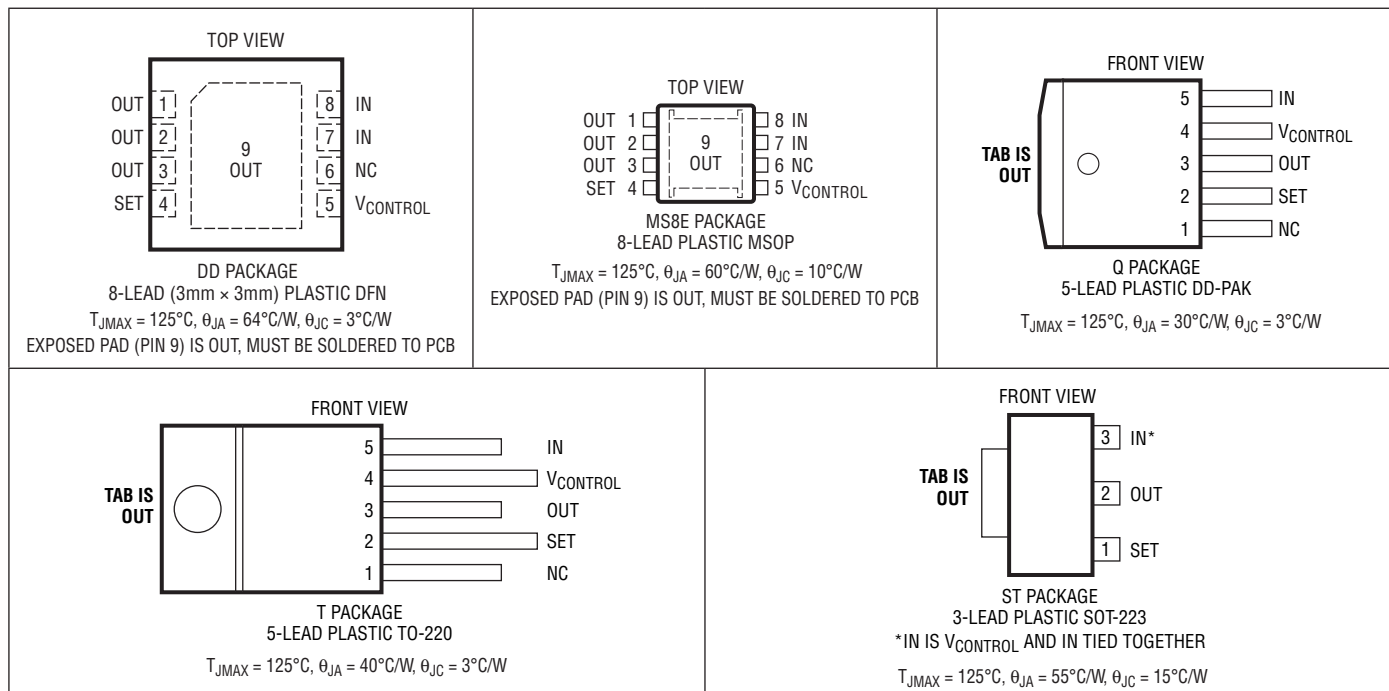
TOP VIEW

OUT 1
OUT 2
OUT 3
SET 4
9
OUT
8 IN
7 IN
6 NC
5 $V_{CONTROL}$

DD PACKAGE
8-LEAD (3mm × 3mm) PLASTIC DFN
$T_{JMAX} = 125°C, \theta_{JA} = 64°C/W, \theta_{JC} = 3°C/W$
EXPOSED PAD (PIN 9) IS OUT, MUST BE SOLDERED TO PCB

TOP VIEW

OUT 1
OUT 2
OUT 3
SET 4
9
OUT
8 IN
7 IN
6 NC
5 $V_{CONTROL}$

MS8E PACKAGE
8-LEAD PLASTIC MSOP
$T_{JMAX} = 125°C, \theta_{JA} = 60°C/W, \theta_{JC} = 10°C/W$
EXPOSED PAD (PIN 9) IS OUT, MUST BE SOLDERED TO PCB

FRONT VIEW

TAB IS OUT
5 IN
4 $V_{CONTROL}$
3 OUT
2 SET
1 NC

Q PACKAGE
5-LEAD PLASTIC DD-PAK
$T_{JMAX} = 125°C, \theta_{JA} = 30°C/W, \theta_{JC} = 3°C/W$

FRONT VIEW

TAB IS OUT
5 IN
4 $V_{CONTROL}$
3 OUT
2 SET
1 NC

T PACKAGE
5-LEAD PLASTIC TO-220
$T_{JMAX} = 125°C, \theta_{JA} = 40°C/W, \theta_{JC} = 3°C/W$

FRONT VIEW

TAB IS OUT
3 IN*
2 OUT
1 SET

ST PACKAGE
3-LEAD PLASTIC SOT-223
*IN IS $V_{CONTROL}$ AND IN TIED TOGETHER
$T_{JMAX} = 125°C, \theta_{JA} = 55°C/W, \theta_{JC} = 15°C/W$